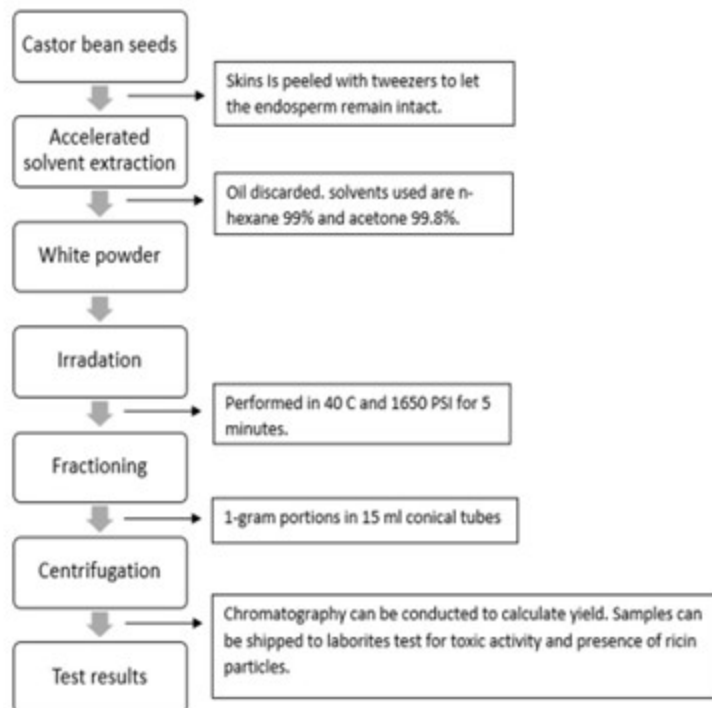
Castor bean seeds

Skins Is peeled with tweezers to let the endosperm remain intact.

Accelerated solvent extraction

Oil discarded. solvents used are n-hexane 99% and acetone 99.8%.

White powder

Irradation

Performed in 40 C and 1650 PSI for 5 minutes.

Fractioning

1-gram portions in 15 ml conical tubes

Centrifugation

Chromatography can be conducted to calculate yield. Samples can be shipped to laborites test for toxic activity and presence of ricin particles.

Test results